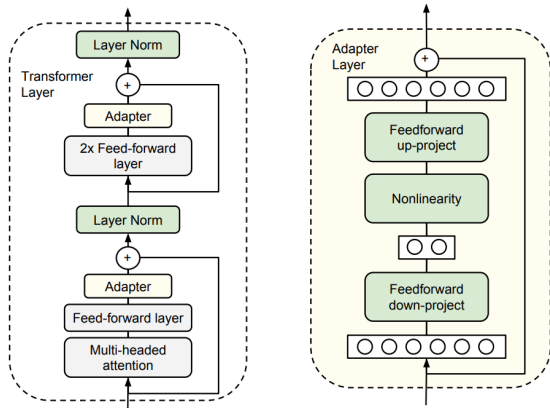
Layer Norm

Transformer Layer

+

Adapter

2x Feed-forward layer

Layer Norm

+

Adapter

Feed-forward layer

Multi-headed attention

Adapter Layer

+

Feedforward up-project

Nonlinearity

Feedforward down-project